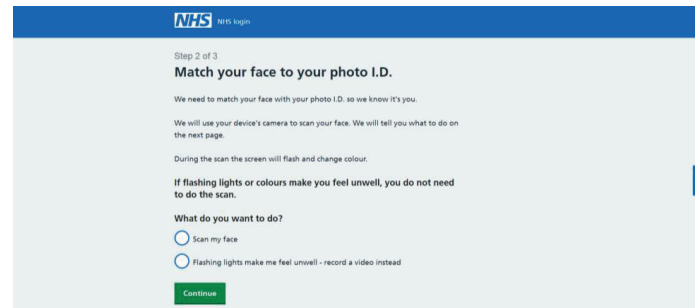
NHS NHS login

Step 2 of 3

Match your face to your photo I.D.

We need to match your face with your photo I.D. so we know it's you.

We will use your device's camera to scan your face. We will tell you what to do on the next page.

During the scan the screen will flash and change colour.

If flashing lights or colours make you feel unwell, you do not need to do the scan.

What do you want to do?

Scan my face

Flashing lights make me feel unwell - record a video instead

Continue